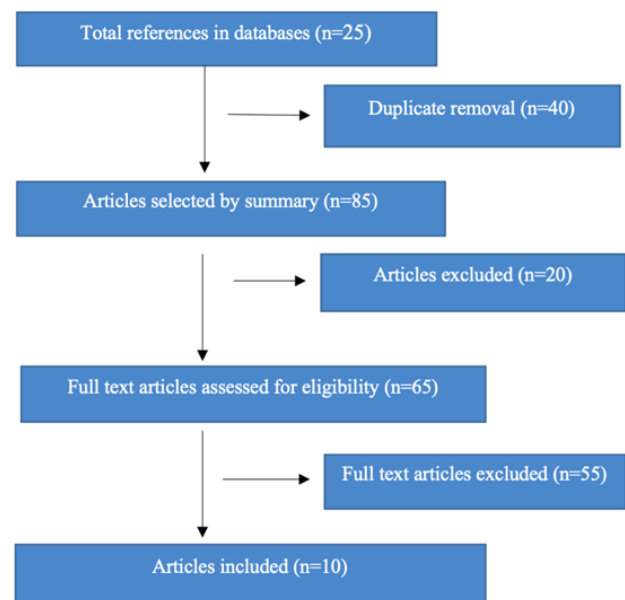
Total references in databases (n=25)

Duplicate removal (n=40)

Articles selected by summary (n=85)

Articles excluded (n=20)

Full text articles assessed for eligibility (n=65)

Full text articles excluded (n=55)

Articles included (n=10)